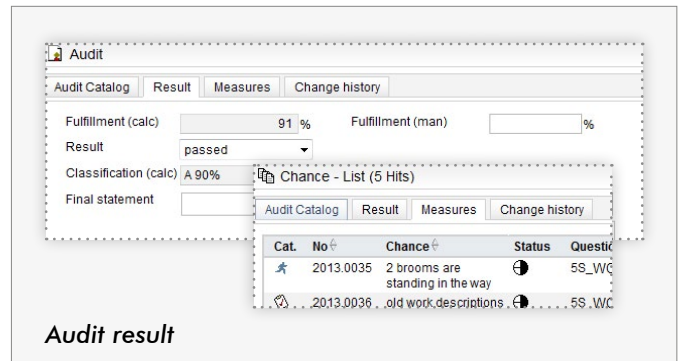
Audit

Audit Catalog | Result | Measures | Change history

Fulfillment (calc) 91 %

Fulfillment (man) %

Result passed

Classification (calc) A 90%

Final statement

Chance - List (5 Hits)

Audit Catalog | Result | Measures | Change history

| Cat. | No | Chance | Status | Questi |
|---|---|---|---|---|
| | 2013.0035 | 2 brooms are standing in the way | | 5S_WC |
| | 2013.0036 | old work descriptions | | 5S_WC |

Audit result